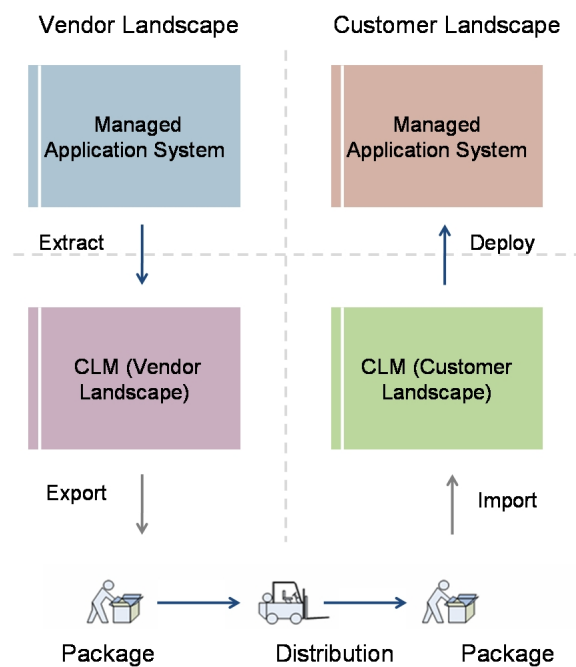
Vendor Landscape

Customer Landscape

Managed Application System

Managed Application System

Extract

Deploy

CLM (Vendor Landscape)

CLM (Customer Landscape)

Export

Import

Package

Distribution

Package